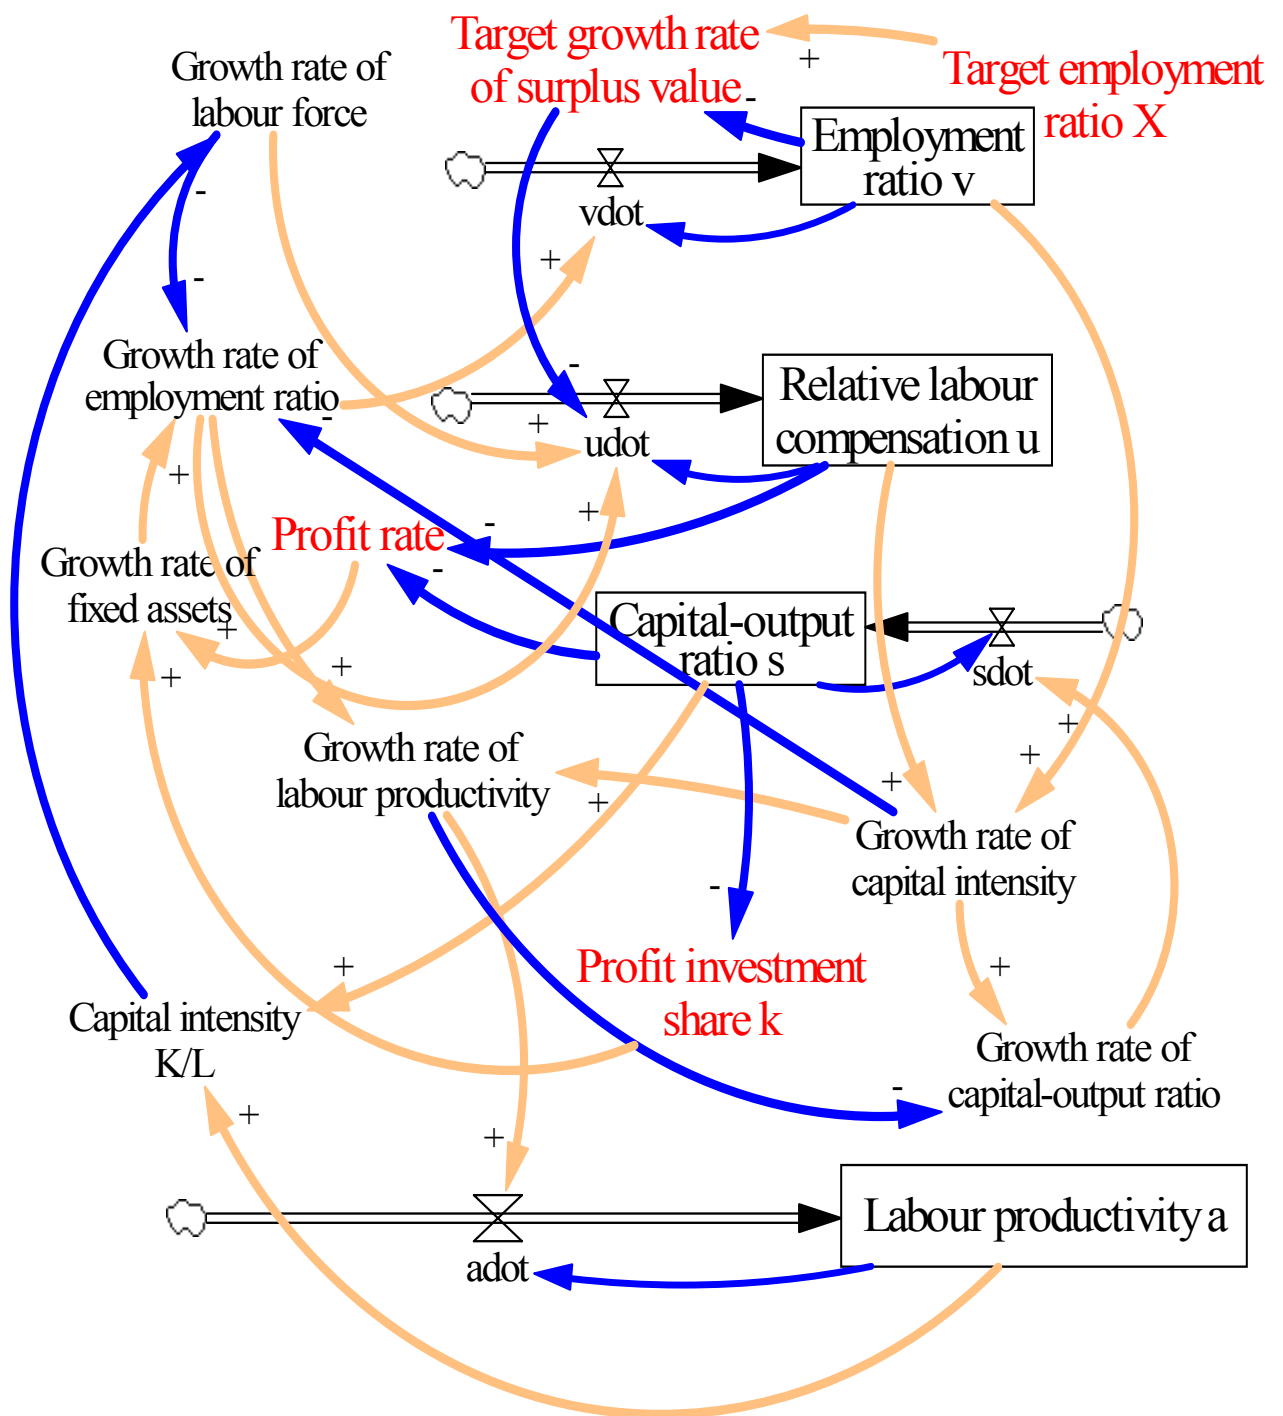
Target growth rate of surplus value

Target employment ratio X

Growth rate of labour force

Employment ratio v

vdot

Growth rate of employment ratio

Relative labour compensation u

udot

Profit rate

Growth rate of fixed assets

Capital-output ratio s

sdot

Growth rate of labour productivity

Growth rate of capital intensity

Profit investment share k

Capital intensity K/L

Growth rate of capital-output ratio

Labour productivity a

adot

+ - - - + - + - + + - + + + + + + + + + - + + + + -